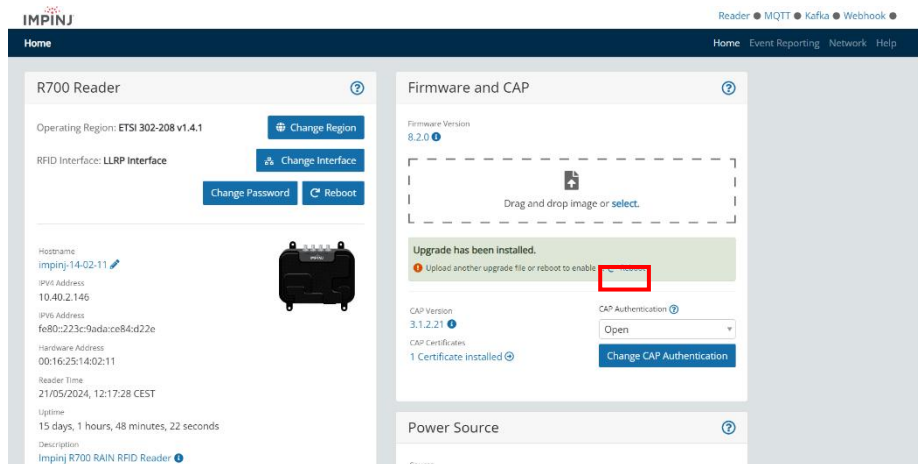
IMPINJ

Reader ● MQTT ● Kafka ● Webhook ●

Home

Home Event Reporting Network Help

R700 Reader

Operating Region: ETSI 302-208 v1.4.1

Change Region

RFID Interface: LLRP Interface

Change Interface

Change Password

Reboot

Hostname
impinj-14-02-11

IPV4 Address
10.40.2.146

IPV6 Address
fe80::223c:9ada:ce84:d22e

Hardware Address
00:16:25:14:02:11

Reader Time
21/05/2024, 12:17:28 CEST

Uptime
15 days, 1 hours, 48 minutes, 22 seconds

Description
Impinj R700 RAIN RFID Reader

Firmware and CAP

Firmware Version
8.2.0

Drag and drop image or select.

Upgrade has been installed.

Upload another upgrade file or reboot to enable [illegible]

CAP Version
3.1.2.21

CAP Authentication

Open

CAP Certificates
1 Certificate installed

Change CAP Authentication

Power Source